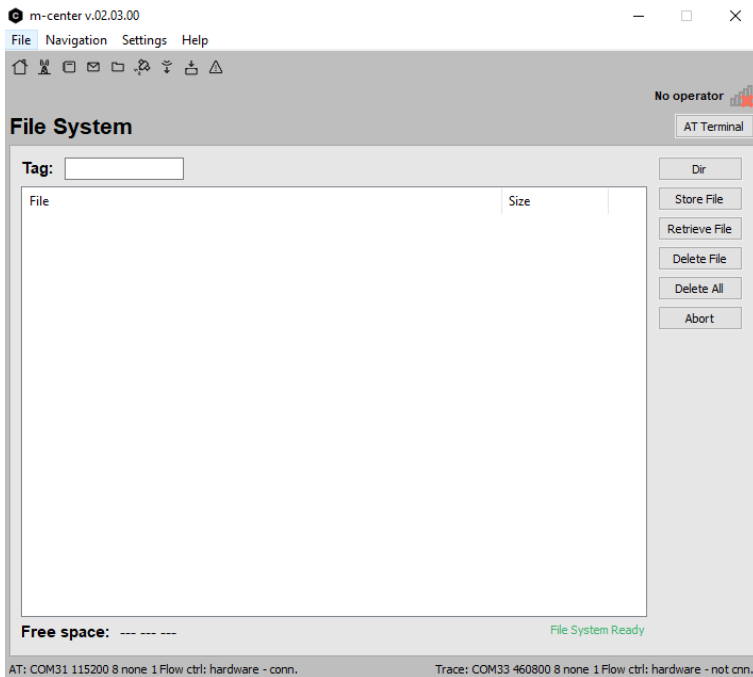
m-center v.02.03.00

File Navigation Settings Help

No operator

File System

AT Terminal

Tag:

Dir

| File | Size |
|---|---|

Store File

Retrieve File

Delete File

Delete All

Abort

Free space: --- --- ---

File System Ready

AT: COM31 115200 8 none 1 Flow ctrl: hardware - conn.

Trace: COM33 460800 8 none 1 Flow ctrl: hardware - not cnn.